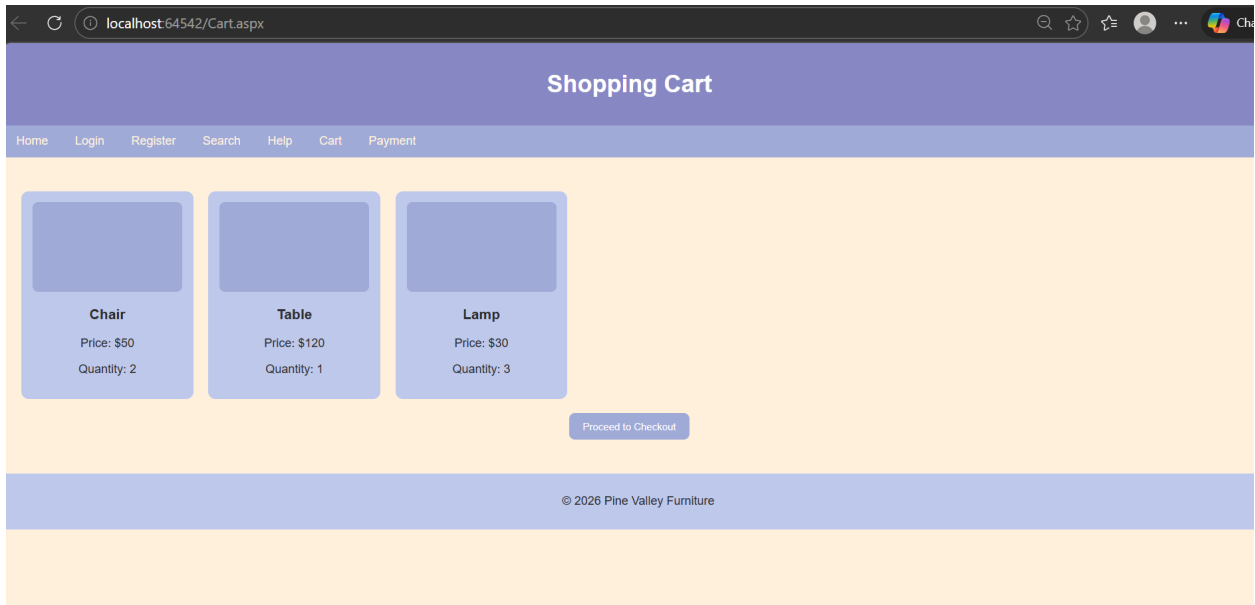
localhost:64542/Cart.aspx

Cha

Shopping Cart

Home Login Register Search Help Cart Payment

Chair

Price: $50

Quantity: 2

Table

Price: $120

Quantity: 1

Lamp

Price: $30

Quantity: 3

Proceed to Checkout

© 2026 Pine Valley Furniture